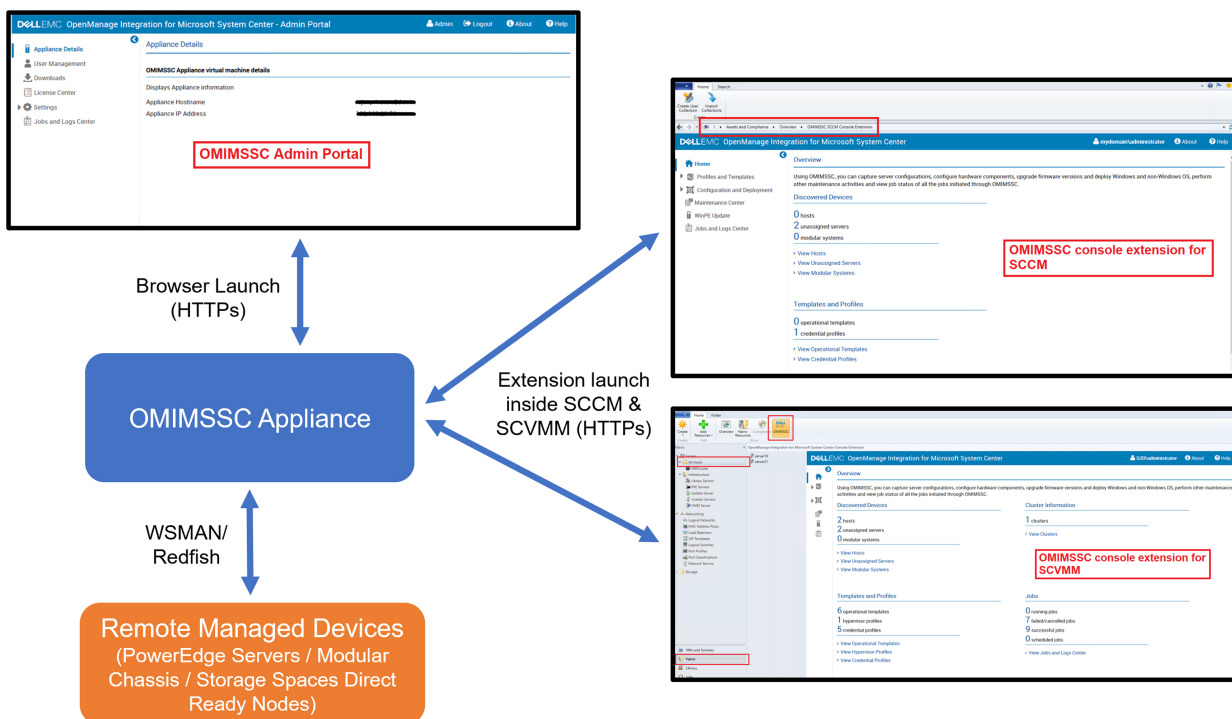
DELLEMC OpenManage Integration for Microsoft System Center - Admin Portal
Admin Logout About Help

Appliance Details
User Management
Downloads
License Center
Settings
Jobs and Logs Center

Appliance Details

OMIMSSC Appliance virtual machine details

Displays Appliance information

Appliance Hostname
Appliance IP Address

OMIMSSC Admin Portal

Browser Launch (HTTPs)

OMIMSSC Appliance

WSMAN/ Redfish

Remote Managed Devices (PowerEdge Servers / Modular Chassis / Storage Spaces Direct Ready Nodes)

Extension launch inside SCCM & SCVMM (HTTPs)

Home Search
Create User Collection Import Collections
Assets and Compliance ▸ Overview ▸ OMIMSSC SCCM Console Extension

DELLEMC OpenManage Integration for Microsoft System Center
mydomain\administrator About Help

Home
Profiles and Templates
Configuration and Deployment
Maintenance Center
WinPE Update
Jobs and Logs Center

Overview

Using OMIMSSC, you can capture server configurations, configure hardware components, upgrade firmware versions and deploy Windows and non-Windows OS, perform other maintenance activities and view job status of all the jobs initiated through OMIMSSC.

Discovered Devices

0 hosts
2 unassigned servers
0 modular systems

View Hosts
View Unassigned Servers
View Modular Systems

OMIMSSC console extension for SCCM

Templates and Profiles

0 operational templates
1 credential profiles

View Operational Templates
View Credential Profiles

Home Folder
Create Add Resources Overview Fabric Resources DELL EMC OMIMSSC

DELLEMC OpenManage Integration for Microsoft System Center
S2D\administrator About Help

Overview

Using OMIMSSC, you can capture server configurations, configure hardware components, upgrade firmware versions and deploy Windows and non-Windows OS, perform other maintenance activities and view job status of all the jobs initiated through OMIMSSC.

Discovered Devices

2 hosts
2 unassigned servers
0 modular systems

View Hosts
View Unassigned Servers
View Modular Systems

Cluster Information

1 clusters

View Clusters

OMIMSSC console extension for SCVMM

Templates and Profiles

6 operational templates
1 hypervisor profiles
5 credential profiles

View Operational Templates
View Hypervisor Profiles
View Credential Profiles

Jobs

0 running jobs
7 failed/cancelled jobs
9 successful jobs
0 scheduled jobs

View Jobs and Logs Center

All Hosts
VMs and Services
Fabric
Library